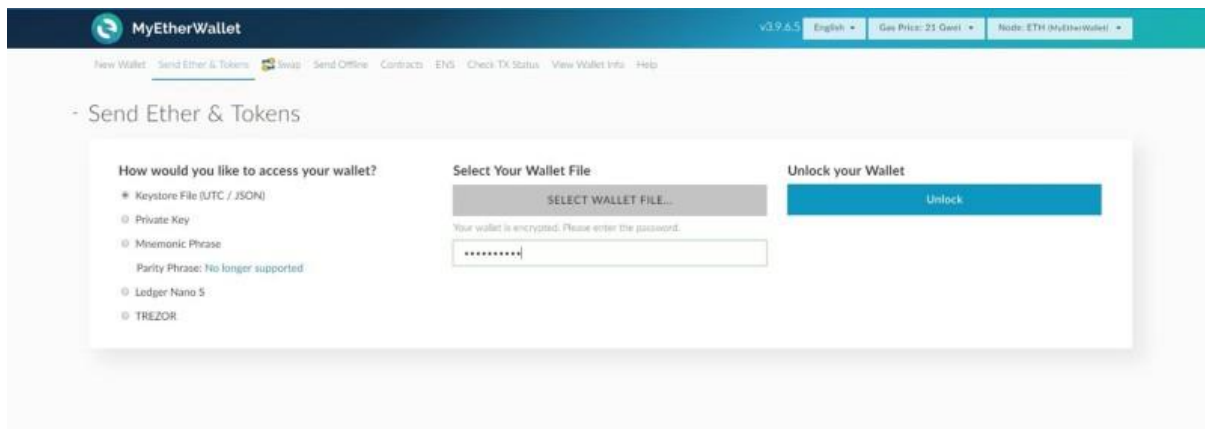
MyEtherWallet

v3.9.6.5 English ▾ Gas Price: 21 Gwei ▾ Node: ETH (MyEtherWallet) ▾

New Wallet Send Ether & Tokens Swap Send Offline Contracts ENS Check TX Status View Wallet Info Help

Send Ether & Tokens

How would you like to access your wallet?

Keystore File (UTC / JSON)

Private Key

Mnemonic Phrase

Parity Phrase: No longer supported

Ledger Nano S

TREZOR

Select Your Wallet File

SELECT WALLET FILE...

Your wallet is encrypted. Please enter the password.

••••••••••

Unlock your Wallet

Unlock